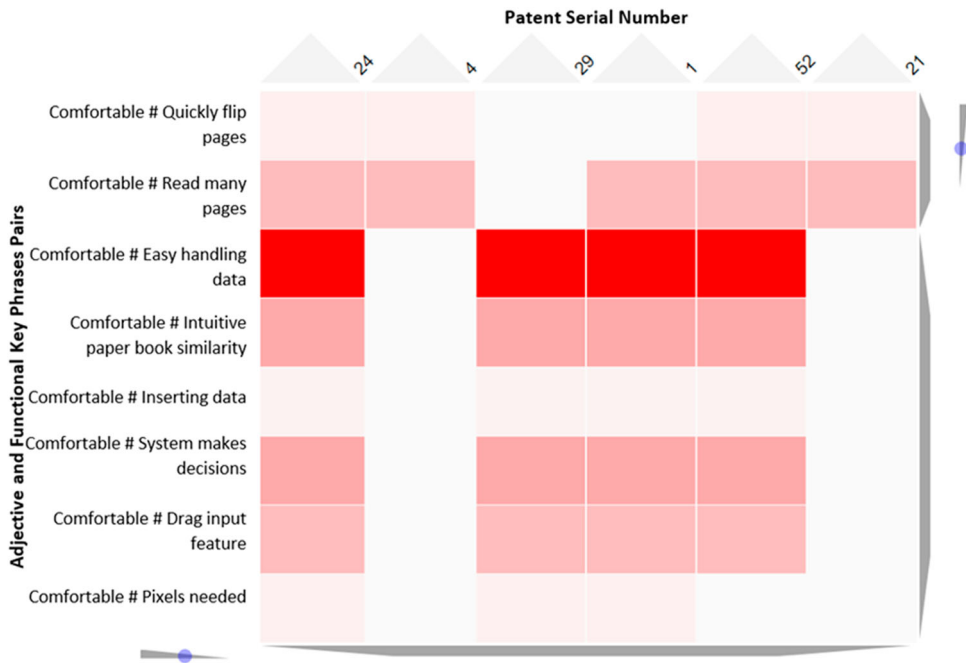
Patent Serial Number

24
4
29
1
52
21

Adjective and Functional Key Phrases Pairs

Comfortable # Quickly flip pages
Comfortable # Read many pages
Comfortable # Easy handling data
Comfortable # Intuitive paper book similarity
Comfortable # Inserting data
Comfortable # System makes decisions
Comfortable # Drag input feature
Comfortable # Pixels needed